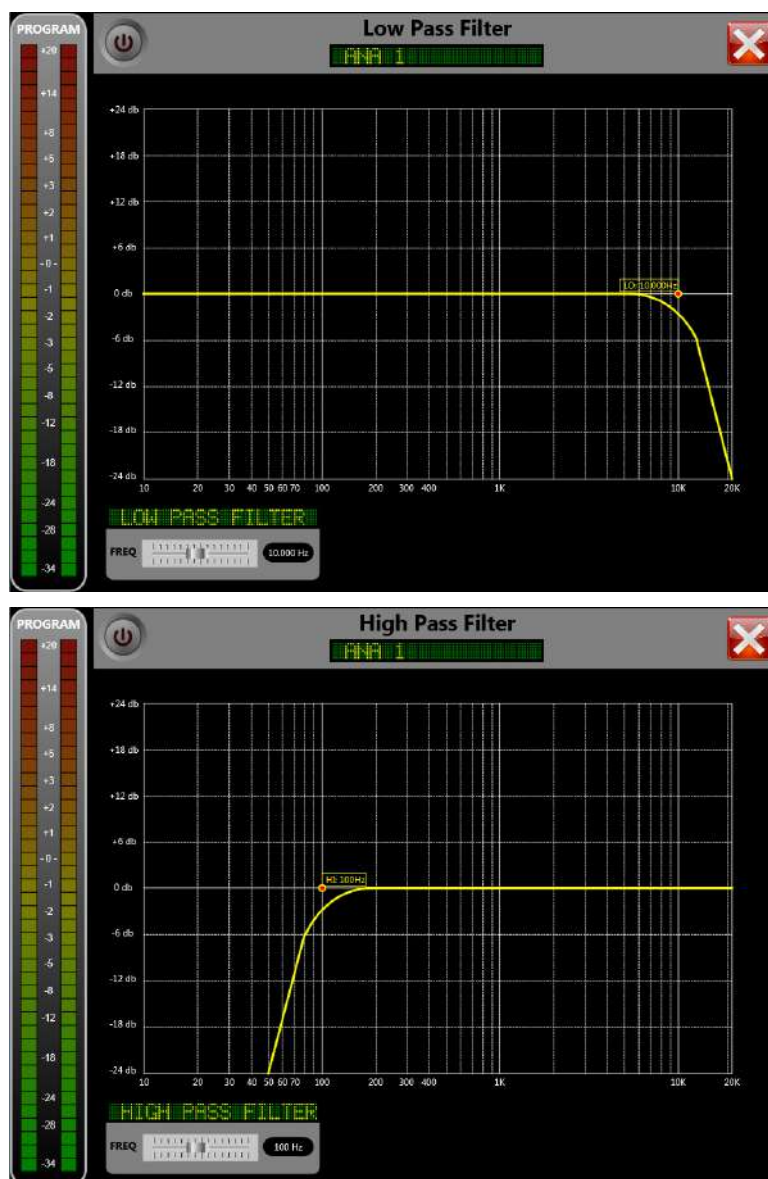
PROGRAM
+20
+14
+8
+5
+3
+2
+1
-0-
-1
-2
-3
-5
-8
-12
-18
-24
-28
-34

Low Pass Filter
ANA 1

+24 db
+18 db
+12 db
+6 db
0 db
-6 db
-12 db
-18 db
-24 db

10 20 30 40 50 60 70 100 200 300 400 1K 10K 20K

LO: 10,000Hz

LOW PASS FILTER
FREQ
10,000 Hz

PROGRAM
+20
+14
+8
+5
+3
+2
+1
-0-
-1
-2
-3
-5
-8
-12
-18
-24
-28
-34

High Pass Filter
ANA 1

+24 db
+18 db
+12 db
+6 db
0 db
-6 db
-12 db
-18 db
-24 db

10 20 30 40 50 60 70 100 200 300 400 1K 10K 20K

HI: 100Hz

HIGH PASS FILTER
FREQ
100 Hz